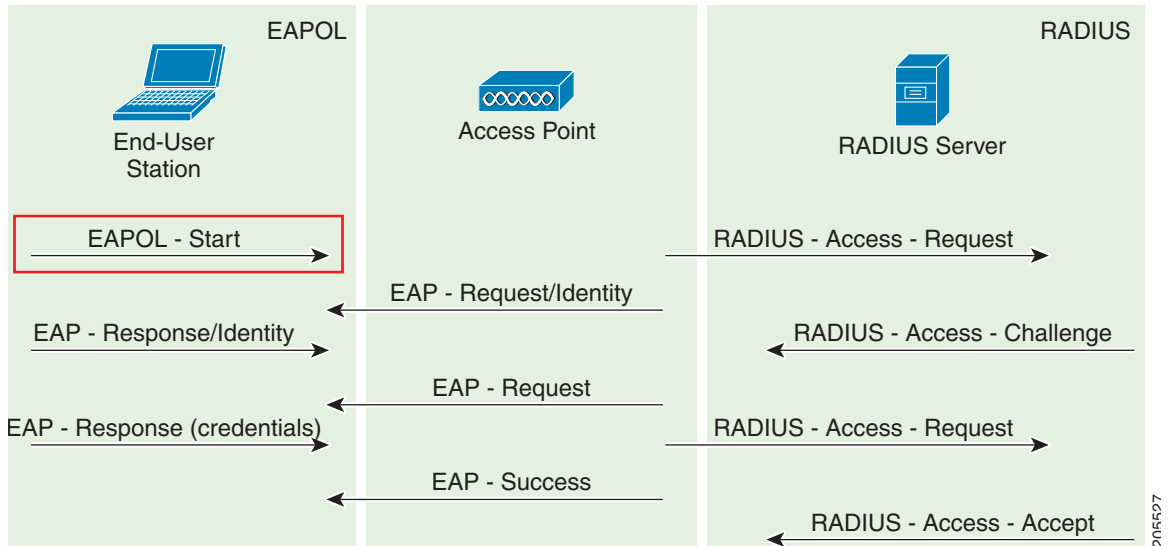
EAPOL

RADIUS

End-User Station

Access Point

RADIUS Server

EAPOL - Start

RADIUS - Access - Request

EAP - Request/Identity

EAP - Response/Identity

RADIUS - Access - Challenge

EAP - Request

EAP - Response (credentials)

RADIUS - Access - Request

EAP - Success

RADIUS - Access - Accept

205527